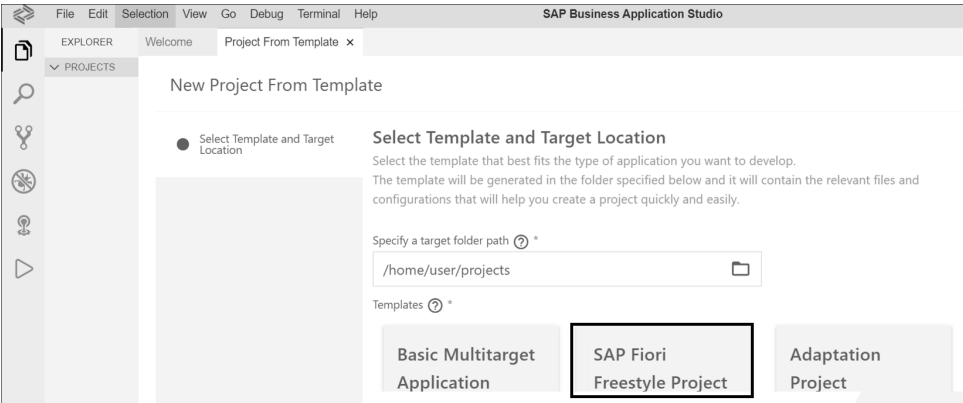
File Edit Selection View Go Debug Terminal Help

SAP Business Application Studio

EXPLORER

Welcome

Project From Template ×

PROJECTS

New Project From Template

Select Template and Target Location

Select Template and Target Location

Select the template that best fits the type of application you want to develop.
The template will be generated in the folder specified below and it will contain the relevant files and configurations that will help you create a project quickly and easily.

Specify a target folder path ? *

/home/user/projects

Templates ? *

Basic Multitarget Application

SAP Fiori Freestyle Project

Adaptation Project